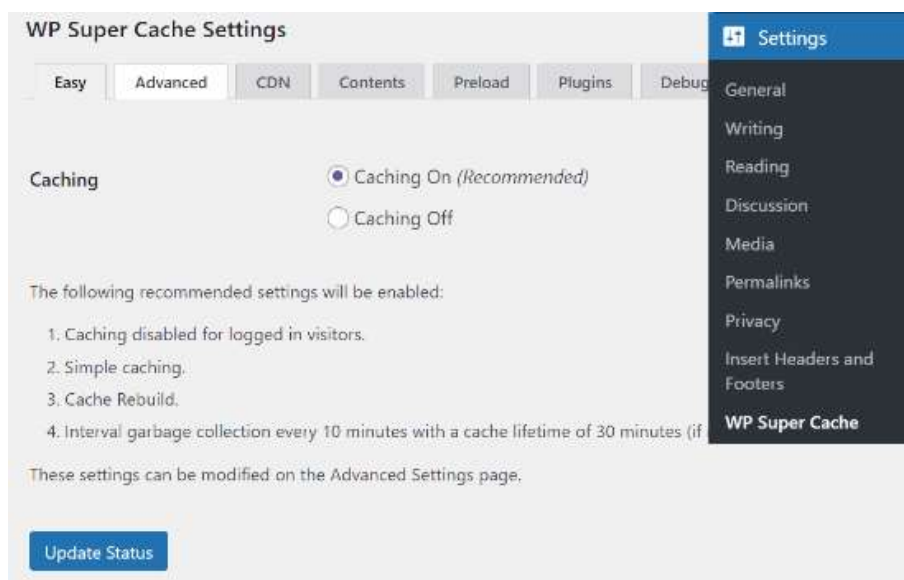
WP Super Cache Settings

Easy | Advanced | CDN | Contents | Preload | Plugins | Debug

Caching

Caching On *(Recommended)*

Caching Off

The following recommended settings will be enabled:

1. Caching disabled for logged in visitors.
2. Simple caching.
3. Cache Rebuild.
4. Interval garbage collection every 10 minutes with a cache lifetime of 30 minutes (if

These settings can be modified on the Advanced Settings page.

Update Status

Settings

General
Writing
Reading
Discussion
Media
Permalinks
Privacy
Insert Headers and Footers
WP Super Cache